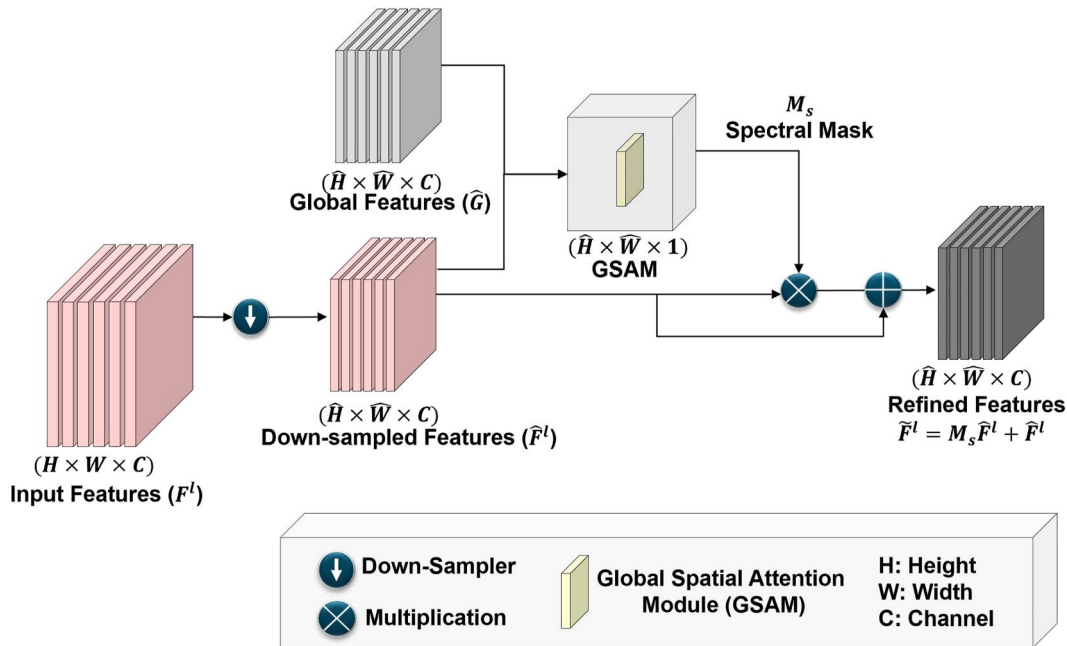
$M_s$
Spectral Mask

$(\widehat{H} \times \widehat{W} \times C)$
Global Features $(\widehat{G})$

$(\widehat{H} \times \widehat{W} \times 1)$
GSAM

$(\widehat{H} \times \widehat{W} \times C)$
Refined Features
$\widetilde{F}^l = M_s \widehat{F}^l + \widehat{F}^l$

$(\widehat{H} \times \widehat{W} \times C)$
Down-sampled Features $(\widehat{F}^l)$

$(H \times W \times C)$
Input Features $(F^l)$

Down-Sampler
Multiplication
Global Spatial Attention Module (GSAM)
H: Height
W: Width
C: Channel